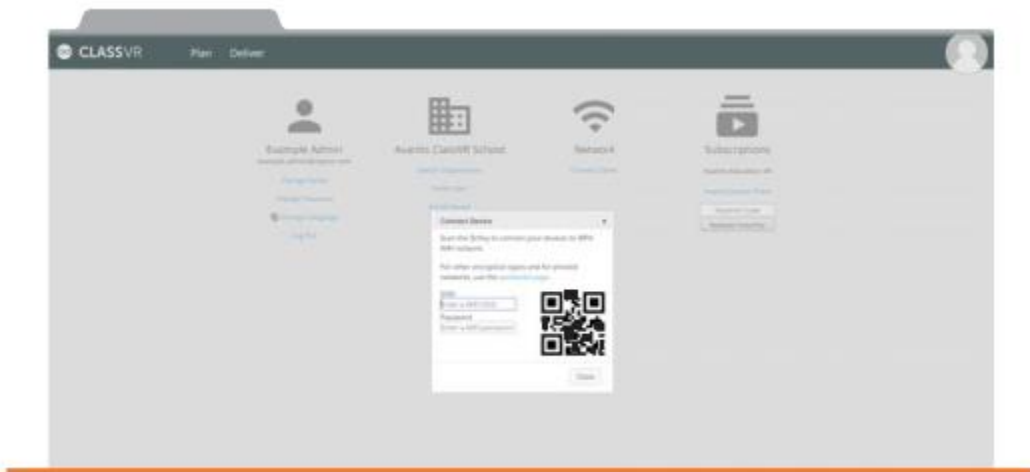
CLASSVR Plan Deliver

Example Admin
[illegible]
Change Name
Change Password
Change Language
Log Out

Avantis ClassVR School
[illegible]
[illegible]
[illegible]

Network
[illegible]

Subscriptions
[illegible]
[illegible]
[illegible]
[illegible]

Connect Device ×
Scan the QR to connect your device to WPA WiFi network.
For other encryption types and for private networks, use the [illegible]
SSID
Enter a WiFi SSID
Password
Enter a WiFi password
Close